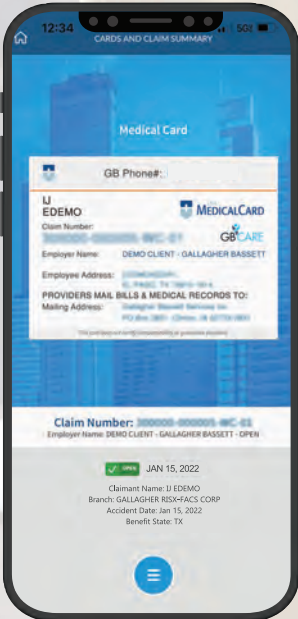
12:34

5G

CARDS AND CLAIM SUMMARY

Medical Card

GB Phone#:

IJ
EDEMO

MEDICALCARD

Claim Number: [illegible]

GBCARE

Employer Name: DEMO CLIENT - GALLAGHER BASSETT

Employee Address: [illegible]

PROVIDERS MAIL BILLS & MEDICAL RECORDS TO:

Mailing Address: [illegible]

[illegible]

Claim Number: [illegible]

Employer Name: DEMO CLIENT - GALLAGHER BASSETT - OPEN

OPEN JAN 15, 2022

Claimant Name: IJ EDEMO
Branch: GALLAGHER RISX-FACS CORP
Accident Date: Jan 15, 2022
Benefit State: TX